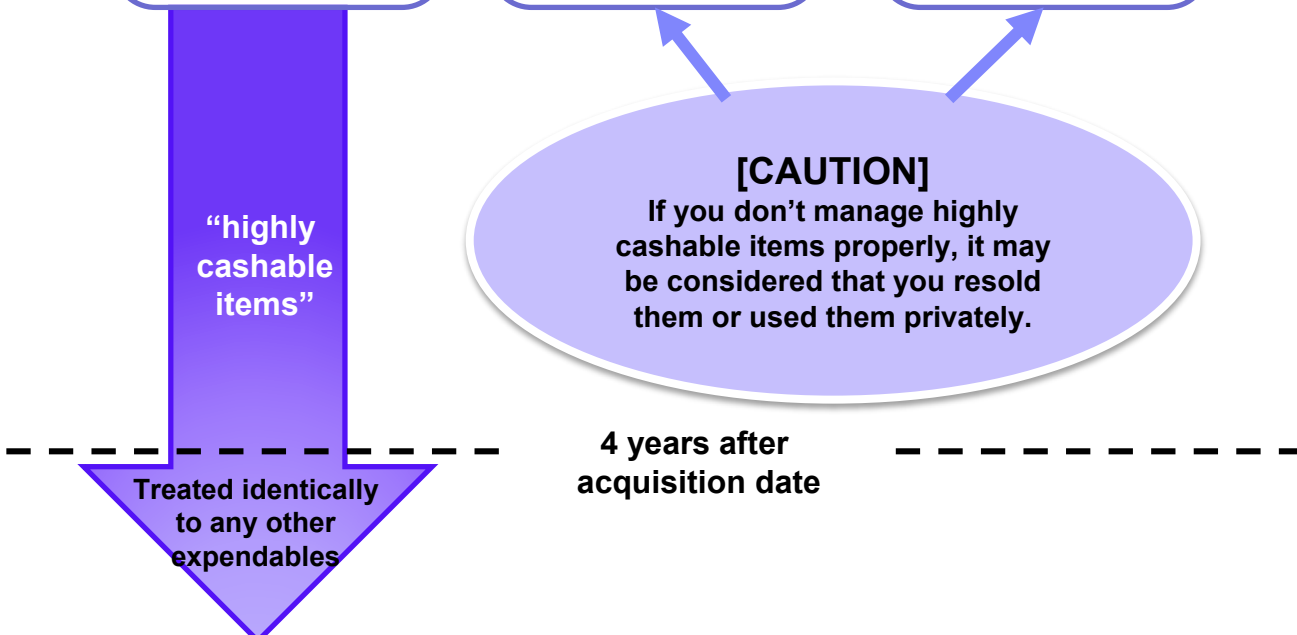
“highly cashable items”

[CAUTION]
If you don’t manage highly cashable items properly, it may be considered that you resold them or used them privately.

4 years after acquisition date

Treated identically to any other expendables